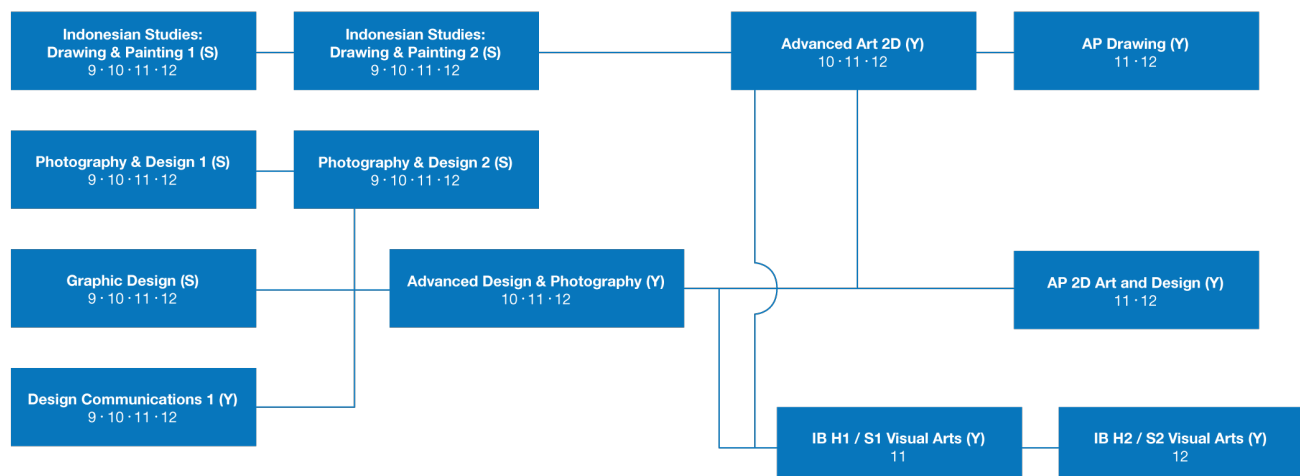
Indonesian Studies: Drawing & Painting 1 (S)
9 · 10 · 11 · 12

Indonesian Studies: Drawing & Painting 2 (S)
9 · 10 · 11 · 12

Advanced Art 2D (Y)
10 · 11 · 12

AP Drawing (Y)
11 · 12

Photography & Design 1 (S)
9 · 10 · 11 · 12

Photography & Design 2 (S)
9 · 10 · 11 · 12

Graphic Design (S)
9 · 10 · 11 · 12

Advanced Design & Photography (Y)
10 · 11 · 12

AP 2D Art and Design (Y)
11 · 12

Design Communications 1 (Y)
9 · 10 · 11 · 12

IB H1 / S1 Visual Arts (Y)
11

IB H2 / S2 Visual Arts (Y)
12